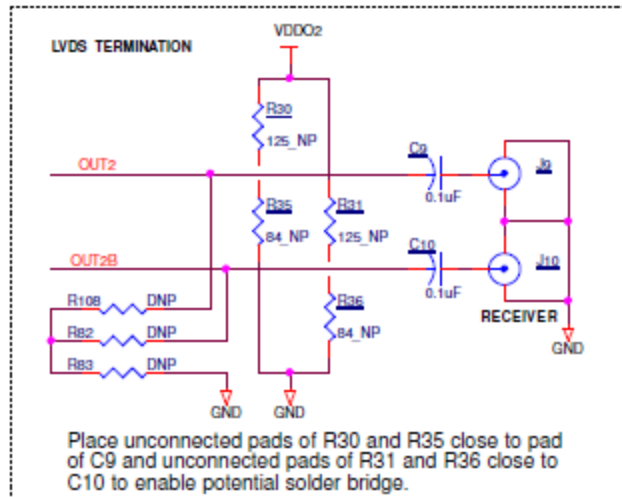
LVDS TERMINATION

VDDO2

R30
125_NP

OUT2

C9
0.1uF

J9

R35
84_NP

R31
125_NP

C10

OUT2B

J10

0.1uF

R108 DNP

R36
84_NP

RECEIVER

R82 DNP

GND

R83 DNP

GND GND

Place unconnected pads of R30 and R35 close to pad of C9 and unconnected pads of R31 and R36 close to C10 to enable potential solder bridge.